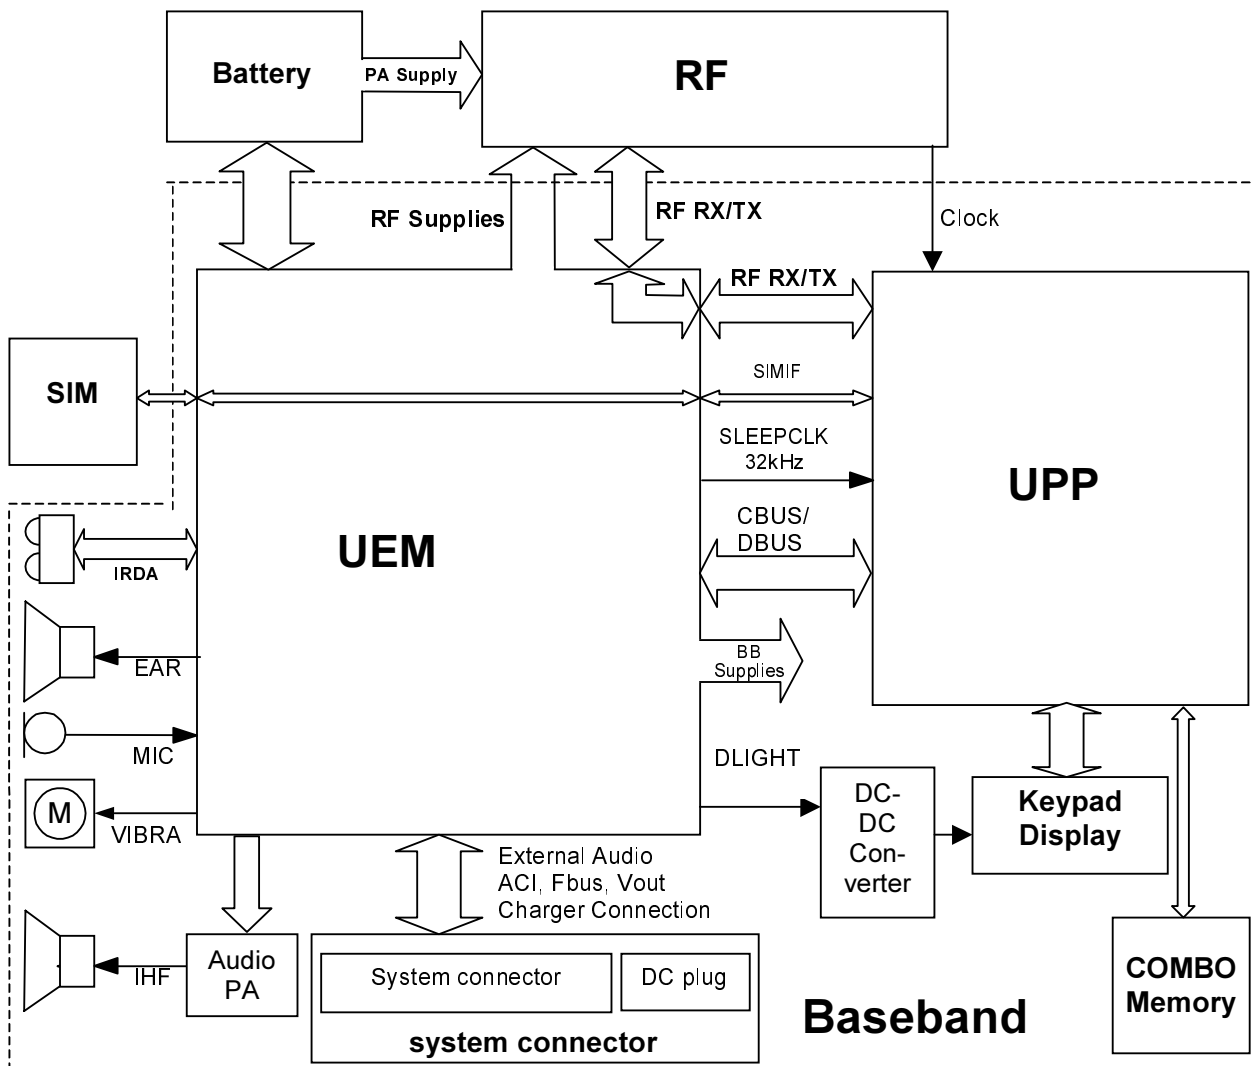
Battery

PA Supply

RF

RF Supplies

RF RX/TX

Clock

RF RX/TX

SIM

SIMIF

SLEEPCLK
32kHz

UPP

CBUS/
DBUS

UEM

IRDA

EAR

BB
Supplies

MIC

DLIGHT

M

VIBRA

DC-
DC
Con-
verter

Keypad
Display

External Audio
ACI, Fbus, Vout
Charger Connection

IHF

Audio
PA

System connector

DC plug

system connector

Baseband

COMBO
Memory